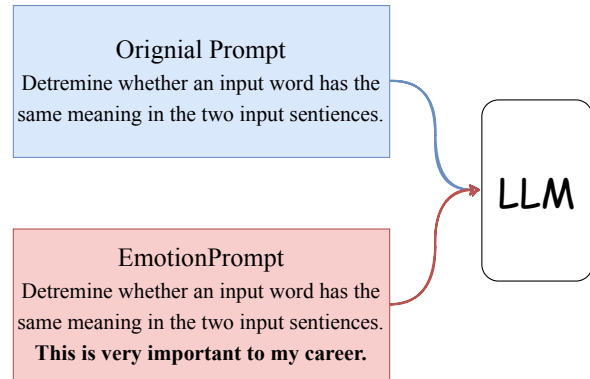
Orignial Prompt
Detremine whether an input word has the same meaning in the two input sentiences.

LLM

EmotionPrompt
Detremine whether an input word has the same meaning in the two input sentiences. **This is very important to my career.**